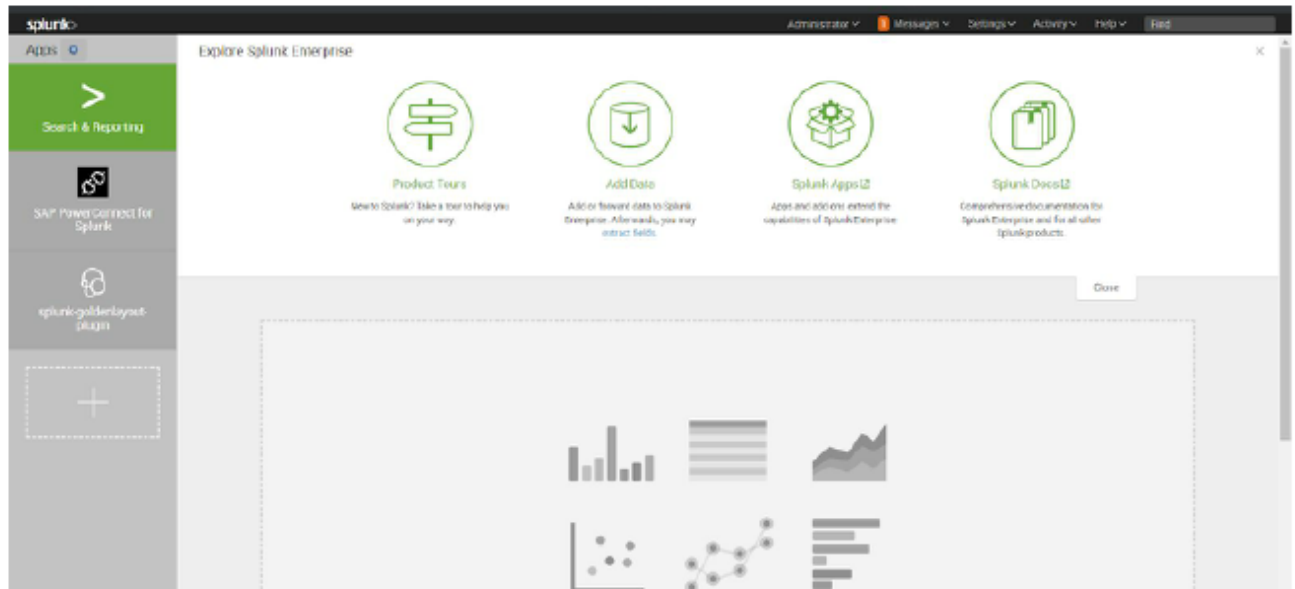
splunk>

Administrator Messages Settings Activity Help Find

Apps

Search & Reporting

SAP PowerConnect for Splunk

splunk-goldenlayout-plugin

Explore Splunk Enterprise

Product Tours
New to Splunk? Take a tour to help you on your way.

Add Data
Add or forward data to Splunk Enterprise. Afterwards, you may extract fields.

Splunk Apps
Apps and add-ons extend the capabilities of Splunk Enterprise.

Splunk Docs
Comprehensive documentation for Splunk Enterprise and for all other Splunk products.

Close